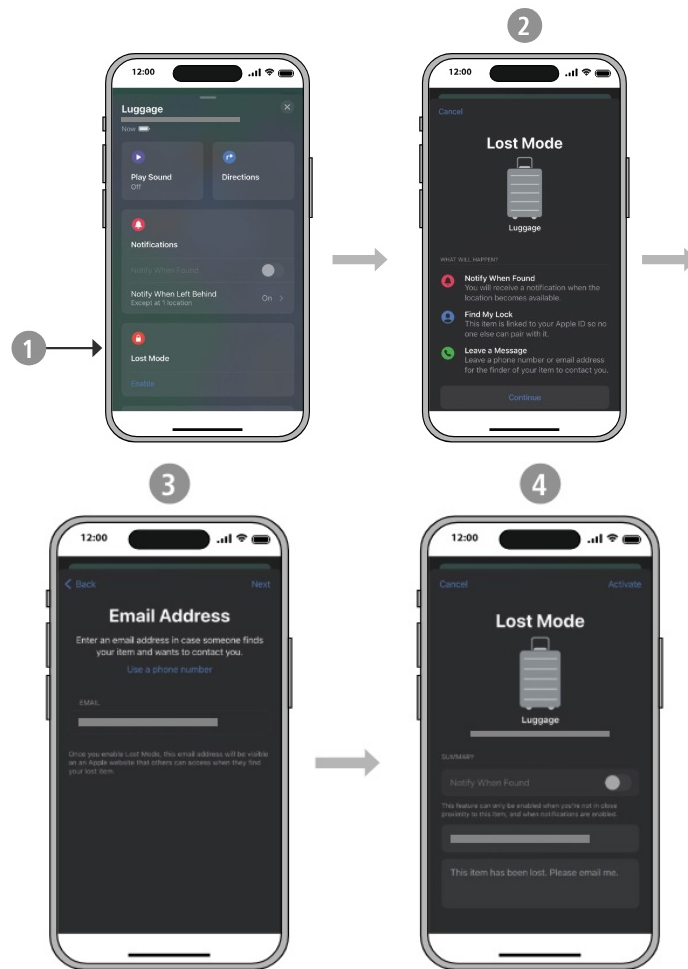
1

12:00

Luggage

Now

Play Sound
Off

Directions

Notifications

Notify When Found

Notify When Left Behind
Except at 1 location
On >

Lost Mode

Enable

2

12:00

Cancel

Lost Mode

Luggage

WHAT WILL HAPPEN?

Notify When Found
You will receive a notification when the location becomes available.

Find My Lock
This item is linked to your Apple ID so no one else can pair with it.

Leave a Message
Leave a phone number or email address for the finder of your item to contact you.

Continue

3

12:00

< Back

Next

Email Address

Enter an email address in case someone finds your item and wants to contact you.

Use a phone number

EMAIL

Once you enable Lost Mode, this email address will be visible on an Apple website that others can access when they find your lost item.

4

12:00

Cancel

Activate

Lost Mode

Luggage

SUMMARY

Notify When Found

This feature can only be enabled when you're not in close proximity to this item, and when notifications are enabled.

This item has been lost. Please email me.